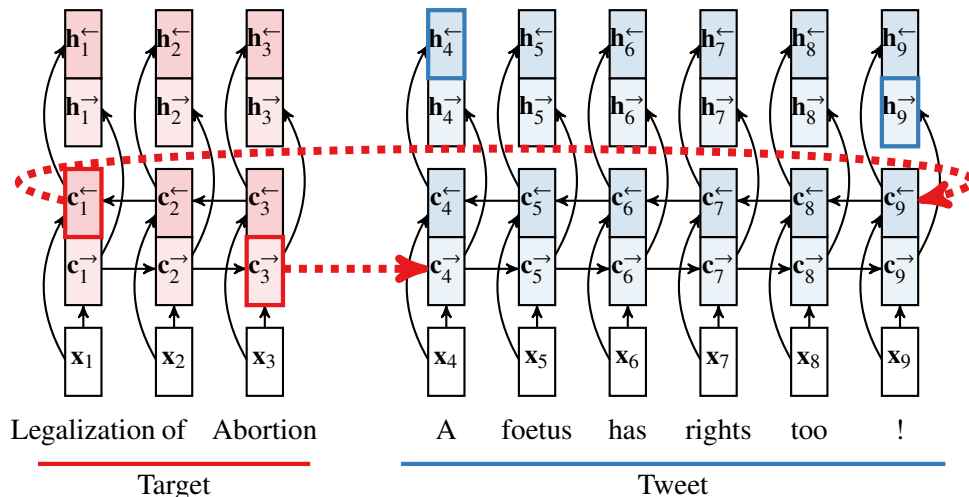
$\mathbf{h}_1^{\leftarrow}$ $\mathbf{h}_2^{\leftarrow}$ $\mathbf{h}_3^{\leftarrow}$ $\mathbf{h}_4^{\leftarrow}$ $\mathbf{h}_5^{\leftarrow}$ $\mathbf{h}_6^{\leftarrow}$ $\mathbf{h}_7^{\leftarrow}$ $\mathbf{h}_8^{\leftarrow}$ $\mathbf{h}_9^{\leftarrow}$

$\mathbf{h}_1^{\rightarrow}$ $\mathbf{h}_2^{\rightarrow}$ $\mathbf{h}_3^{\rightarrow}$ $\mathbf{h}_4^{\rightarrow}$ $\mathbf{h}_5^{\rightarrow}$ $\mathbf{h}_6^{\rightarrow}$ $\mathbf{h}_7^{\rightarrow}$ $\mathbf{h}_8^{\rightarrow}$ $\mathbf{h}_9^{\rightarrow}$

$\mathbf{c}_1^{\leftarrow}$ $\mathbf{c}_2^{\leftarrow}$ $\mathbf{c}_3^{\leftarrow}$ $\mathbf{c}_4^{\leftarrow}$ $\mathbf{c}_5^{\leftarrow}$ $\mathbf{c}_6^{\leftarrow}$ $\mathbf{c}_7^{\leftarrow}$ $\mathbf{c}_8^{\leftarrow}$ $\mathbf{c}_9^{\leftarrow}$

$\mathbf{c}_1^{\rightarrow}$ $\mathbf{c}_2^{\rightarrow}$ $\mathbf{c}_3^{\rightarrow}$ $\mathbf{c}_4^{\rightarrow}$ $\mathbf{c}_5^{\rightarrow}$ $\mathbf{c}_6^{\rightarrow}$ $\mathbf{c}_7^{\rightarrow}$ $\mathbf{c}_8^{\rightarrow}$ $\mathbf{c}_9^{\rightarrow}$

$\mathbf{x}_1$ $\mathbf{x}_2$ $\mathbf{x}_3$ $\mathbf{x}_4$ $\mathbf{x}_5$ $\mathbf{x}_6$ $\mathbf{x}_7$ $\mathbf{x}_8$ $\mathbf{x}_9$

Legalization of Abortion A foetus has rights too !

Target

Tweet